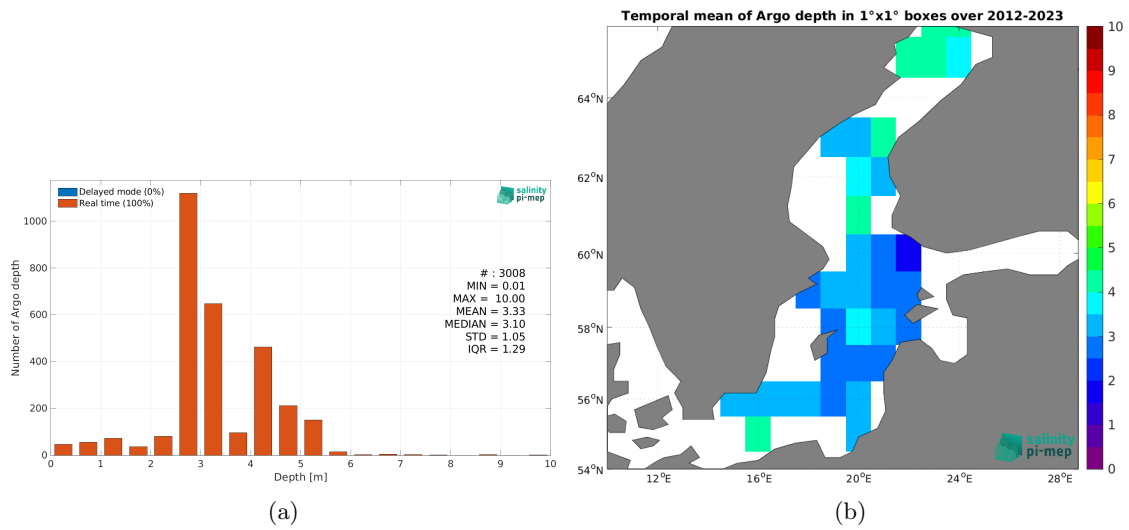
Delayed mode (0%)
Real time (100%)

salinity pi-mep

Number of Argo depth

1000
800
600
400
200
0

0 1 2 3 4 5 6 7 8 9 10
Depth [m]

# : 3008
MIN = 0.01
MAX = 10.00
MEAN = 3.33
MEDIAN = 3.10
STD = 1.05
IQR = 1.29

(a)

Temporal mean of Argo depth in 1°x1° boxes over 2012-2023

64°N
62°N
60°N
58°N
56°N
54°N

12°E 16°E 20°E 24°E 28°E

10
9
8
7
6
5
4
3
2
1
0

salinity pi-mep

(b)